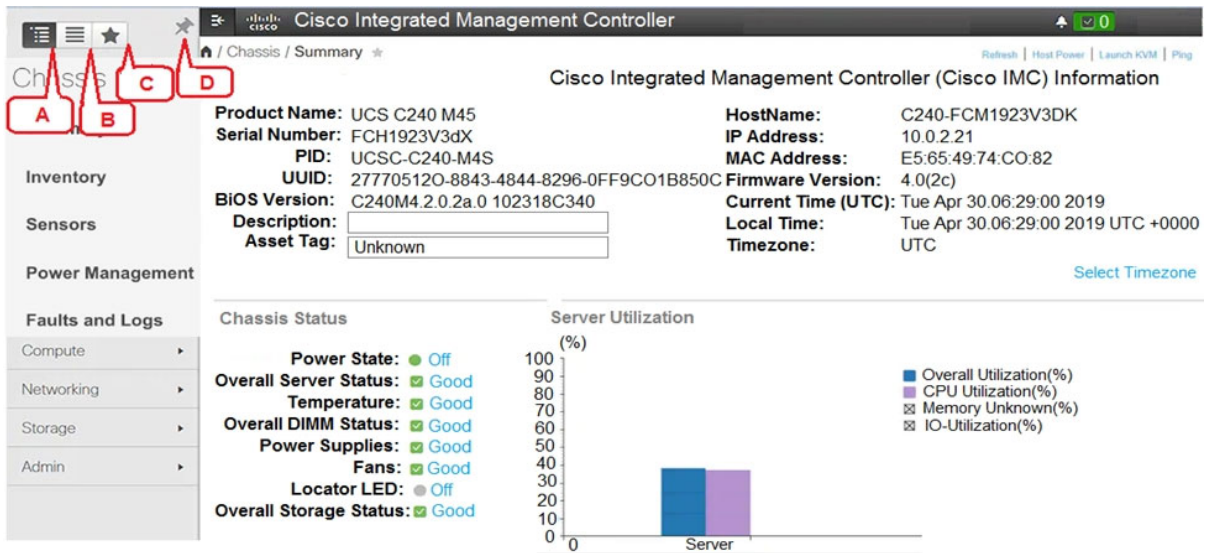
Cisco Integrated Management Controller

0

Chassis

A

B

C

D

/ Chassis / Summary

Refresh | Host Power | Launch KVM | Ping

Cisco Integrated Management Controller (Cisco IMC) Information

Product Name: UCS C240 M45
Serial Number: FCH1923V3dX
PID: UCSC-C240-M4S
UUID: 27770512O-8843-4844-8296-0FF9CO1B850C
BiOS Version: C240M4.2.0.2a.0 102318C340
Description:
Asset Tag: Unknown

HostName: C240-FCM1923V3DK
IP Address: 10.0.2.21
MAC Address: E5:65:49:74:CO:82
Firmware Version: 4.0(2c)
Current Time (UTC): Tue Apr 30.06:29:00 2019
Local Time: Tue Apr 30.06:29:00 2019 UTC +0000
Timezone: UTC

Select Timezone

Inventory

Sensors

Power Management

Faults and Logs

Compute

Networking

Storage

Admin

Chassis Status

Power State: Off
Overall Server Status: Good
Temperature: Good
Overall DIMM Status: Good
Power Supplies: Good
Fans: Good
Locator LED: Off
Overall Storage Status: Good

Server Utilization

(%)
100
90
80
70
60
50
40
30
20
10
0
0
Server

Overall Utilization(%)
CPU Utilization(%)
Memory Unknown(%)
IO-Utilization(%)